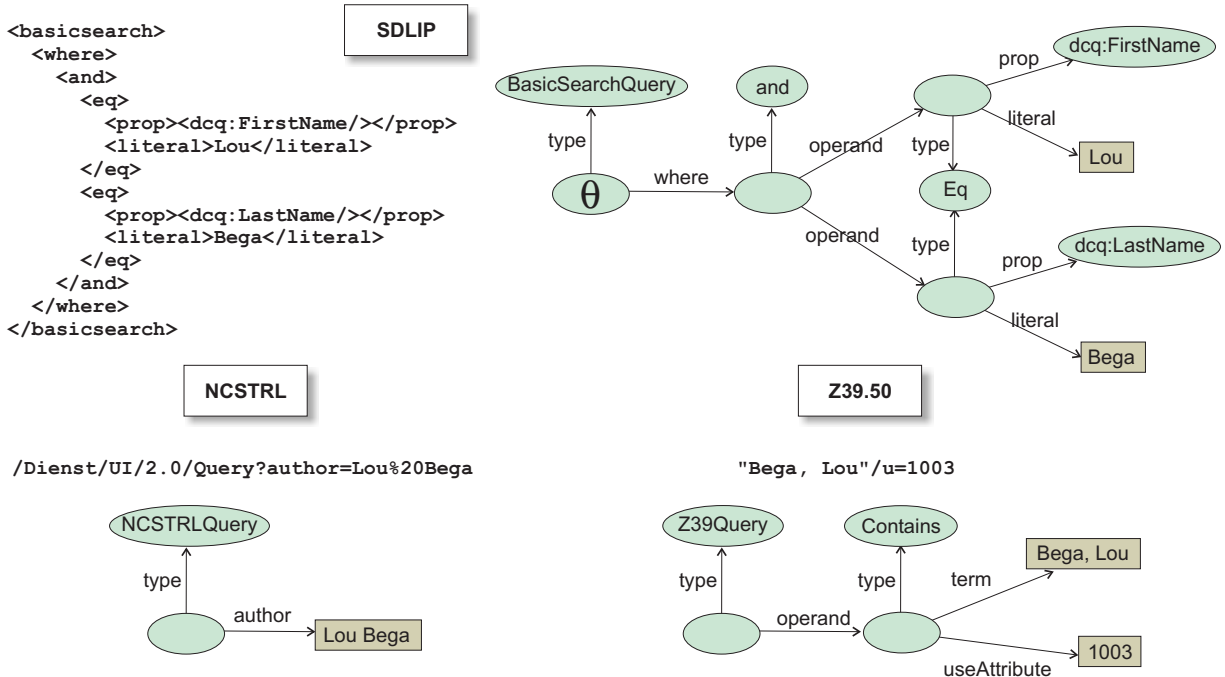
<basicsearch>
  <where>
    <and>
      <eq>
        <prop><dcq:FirstName/></prop>
        <literal>Lou</literal>
      </eq>
      <eq>
        <prop><dcq:LastName/></prop>
        <literal>Bega</literal>
      </eq>
    </and>
  </where>
</basicsearch>

SDLIP

BasicSearchQuery
type
$\theta$
where
and
type
operand
prop
dcq:FirstName
literal
type
Lou
Eq
operand
type
prop
dcq:LastName
literal
Bega

NCSTRL

Z39.50

/Dienst/UI/2.0/Query?author=Lou%20Bega

"Bega, Lou"/u=1003

NCSTRLQuery
type
author
Lou Bega

Z39Query
type
operand
Contains
type
term
Bega, Lou
1003
useAttribute